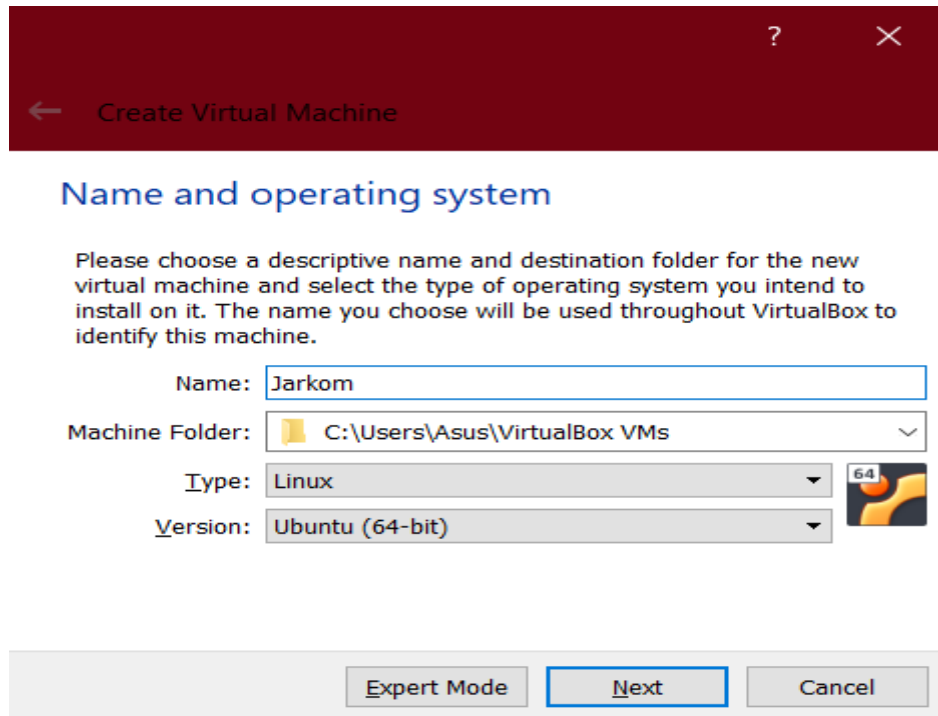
?

Create Virtual Machine

Name and operating system

Please choose a descriptive name and destination folder for the new virtual machine and select the type of operating system you intend to install on it. The name you choose will be used throughout VirtualBox to identify this machine.

Name: Jarkom

Machine Folder: C:\Users\Asus\VirtualBox VMs

Type: Linux

Version: Ubuntu (64-bit)

64

Expert Mode

Next

Cancel